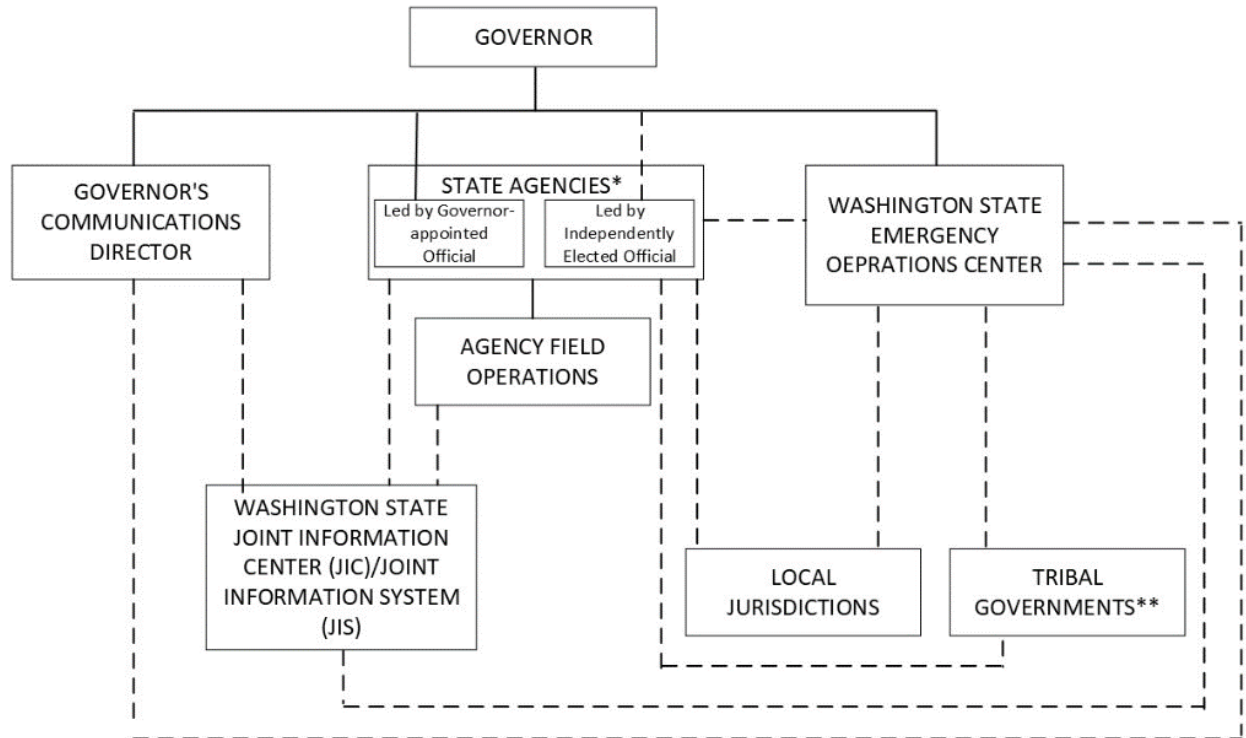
GOVERNOR

GOVERNOR'S COMMUNICATIONS DIRECTOR

STATE AGENCIES*

Led by Governor-appointed Official

Led by Independently Elected Official

WASHINGTON STATE EMERGENCY OEPRATIONS CENTER

AGENCY FIELD OPERATIONS

WASHINGTON STATE JOINT INFORMATION CENTER (JIC)/JOINT INFORMATION SYSTEM (JIS)

LOCAL JURISDICTIONS

TRIBAL GOVERNMENTS**